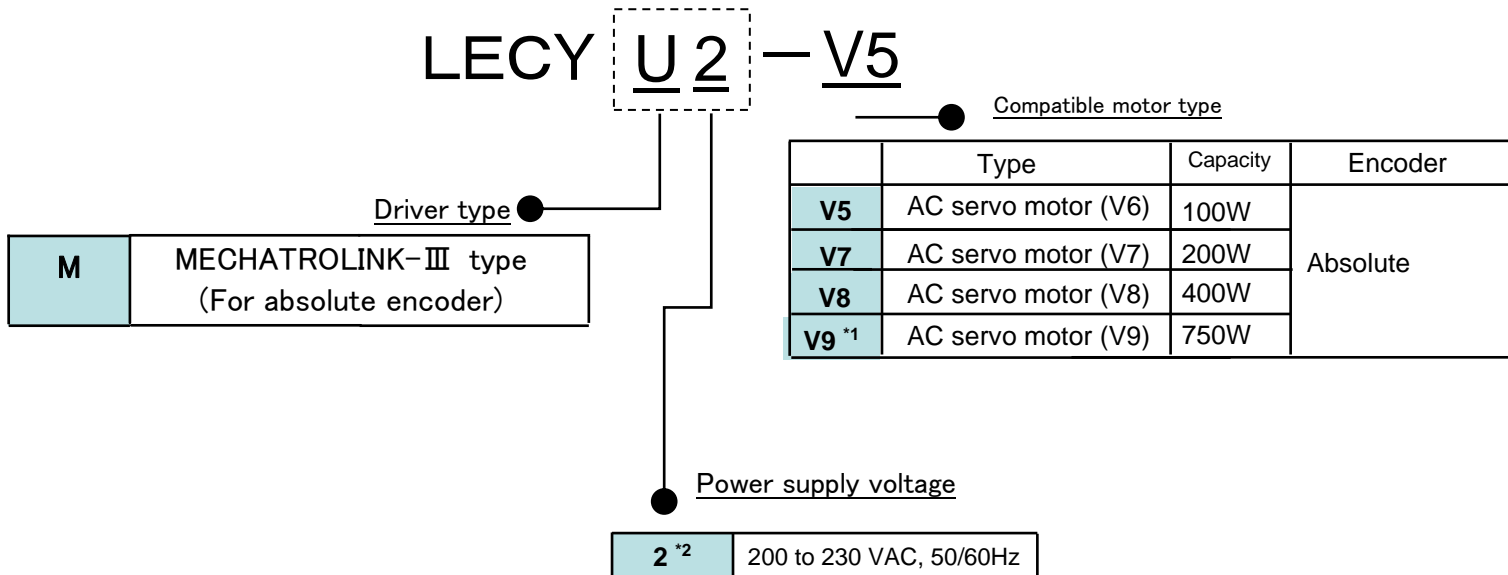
LECY U 2 — V5

Compatible motor type

| | Type | Capacity | Encoder |
|---|---|---|---|
| V5 | AC servo motor (V6) | 100W | Absolute |
| V7 | AC servo motor (V7) | 200W | |
| V8 | AC servo motor (V8) | 400W | |
| V9 *1 | AC servo motor (V9) | 750W | |

Driver type

| M | MECHATROLINK-Ⅲ type (For absolute encoder) |
|---|---|

Power supply voltage

| 2 *2 | 200 to 230 VAC, 50/60Hz |
|---|---|